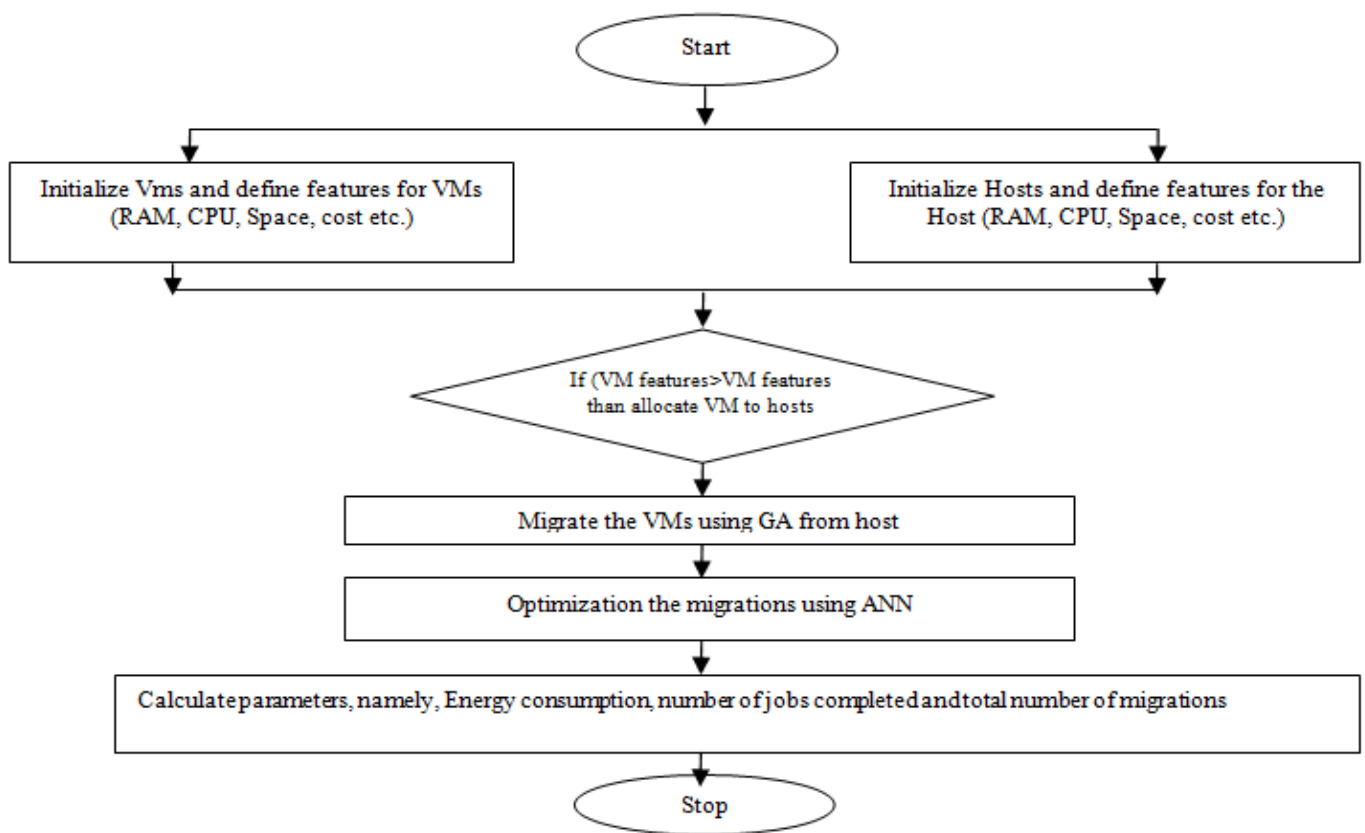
Start

Initialize Vms and define features for VMs (RAM, CPU, Space, cost etc.)

Initialize Hosts and define features for the Host (RAM, CPU, Space, cost etc.)

If (VM features>VM features than allocate VM to hosts

Migrate the VMs using GA from host

Optimization the migrations using ANN

Calculate parameters, namely, Energy consumption, number of jobs completed and total number of migrations

Stop